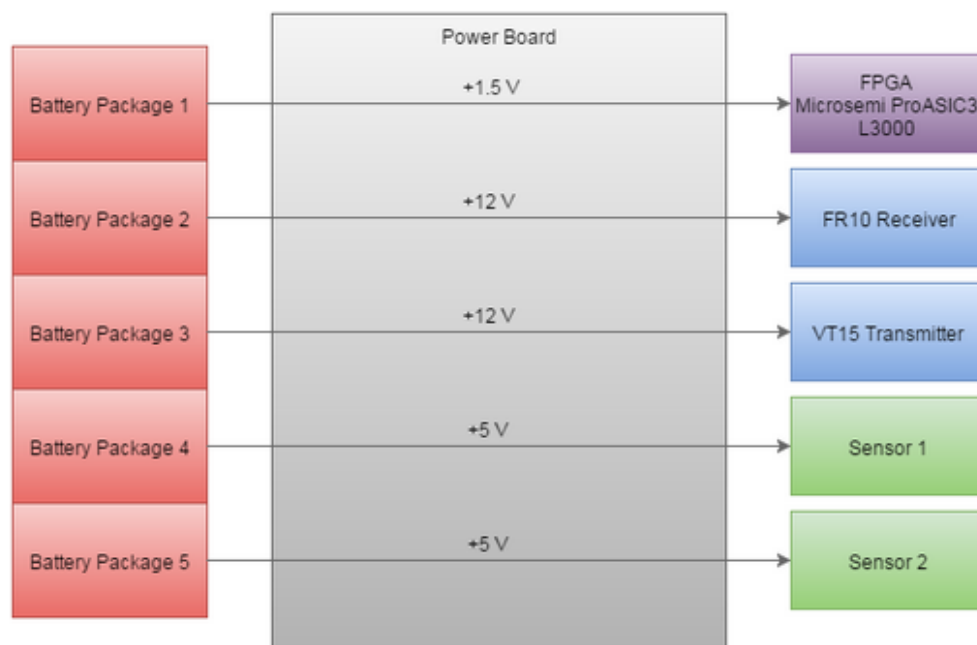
Power Board

Battery Package 1
+1.5 V
FPGA Microsemi ProASIC3 L3000

Battery Package 2
+12 V
FR10 Receiver

Battery Package 3
+12 V
VT15 Transmitter

Battery Package 4
+5 V
Sensor 1

Battery Package 5
+5 V
Sensor 2